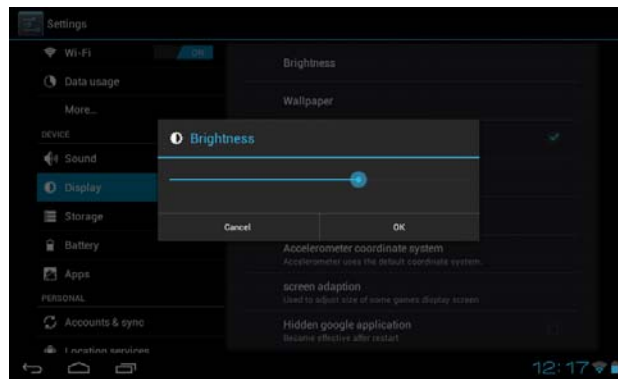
Settings

Wi-Fi ON
Data usage
More...
DEVICE
Sound
Display
Storage
Battery
Apps
PERSONAL
Accounts & sync
Location services

Brightness
Wallpaper

Brightness

Cancel OK

Accelerometer coordinate system
Accelerometer uses the default coordinate system.
screen adaption
Used to adjust size of some games display screen
Hidden google application
Become effective after restart

12:17